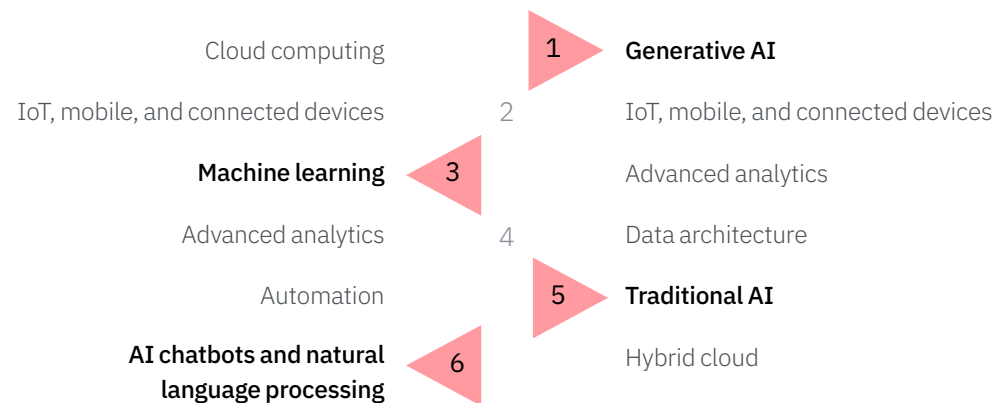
Cloud computing
1
Generative AI

IoT, mobile, and connected devices
2
IoT, mobile, and connected devices

Machine learning
3
Advanced analytics

Advanced analytics
4
Data architecture

Automation
5
Traditional AI

AI chatbots and natural language processing
6
Hybrid cloud